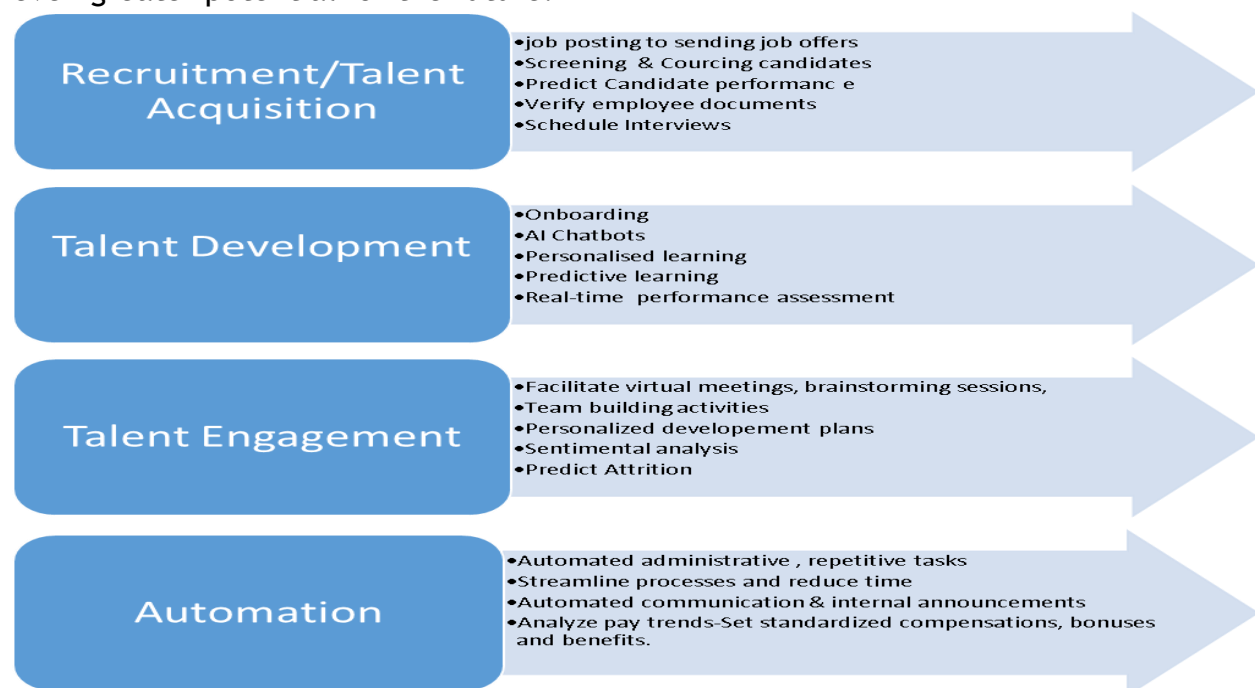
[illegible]

Recruitment/Talent Acquisition

•job posting to sending job offers
•Screening & Courcing candidates
•Predict Candidate performanc e
•Verify employee documents
•Schedule Interviews

Talent Development

•Onboarding
•AI Chatbots
•Personalised learning
•Predictive learning
•Real-time performance assessment

Talent Engagement

•Facilitate virtual meetings, brainstorming sessions,
•Team building activities
•Personalized developement plans
•Sentimental analysis
•Predict Attrition

Automation

•Automated administrative , repetitive tasks
•Streamline processes and reduce time
•Automated communication & internal announcements
•Analyze pay trends-Set standardized compensations, bonuses and benefits.